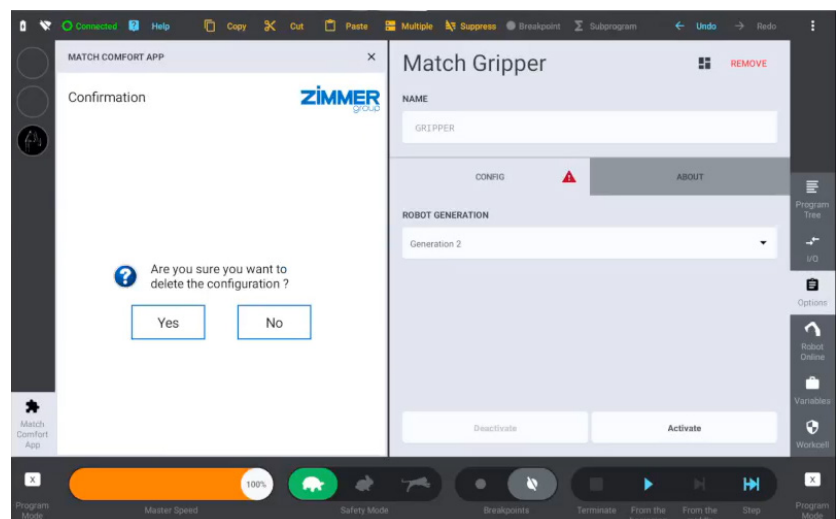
Connected Help Copy Cut Paste Multiple Suppress Breakpoint Subprogram Undo Redo

MATCH COMFORT APP ×

Confirmation

ZIMMER group

Are you sure you want to delete the configuration ?

Yes

No

Match Comfort App

Match Gripper

REMOVE

NAME

GRIPPER

CONFIG

ABOUT

ROBOT GENERATION

Generation 2

Deactivate

Activate

Program Tree

I/O

Options

Robot Online

Variables

Workcell

Program Mode

Master Speed

100%

Safety Mode

Breakpoints

Terminate

From the

From the

Step

Program Mode